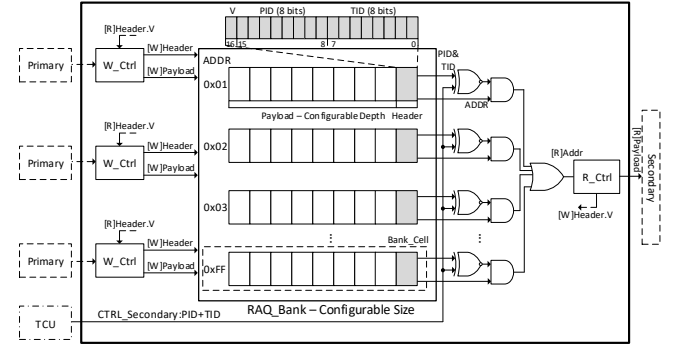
V PID (8 bits) TID (8 bits)
16 15 8 7 0

[R]Header.V
Primary
W_Ctrl
[W]Header
[W]Payload
ADDR
0x01
Payload – Configurable Depth
Header
PID&
TID
ADDR

[R]Header.V
Primary
W_Ctrl
[W]Header
[W]Payload
0x02

0x03

[R]Addr
R_Ctrl
[R]Payload
Secondary
[W]Header.V

[R]Header.V
Primary
W_Ctrl
[W]Header
[W]Payload
⋮
Bank_Cell
0xFF
⋮

TCU
CTRL_Secondary:PID+TID
RAQ_Bank – Configurable Size